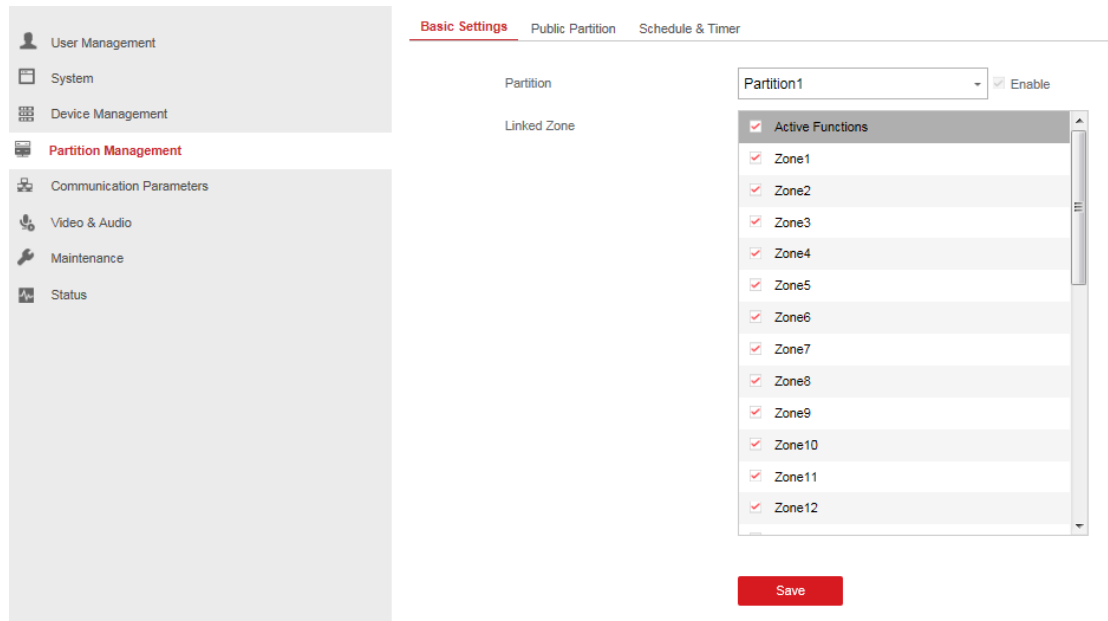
User Management
System
Device Management
Partition Management
Communication Parameters
Video & Audio
Maintenance
Status

Basic Settings Public Partition Schedule & Timer

Partition
Partition1
Enable

Linked Zone
Active Functions
Zone1
Zone2
Zone3
Zone4
Zone5
Zone6
Zone7
Zone8
Zone9
Zone10
Zone11
Zone12

Save